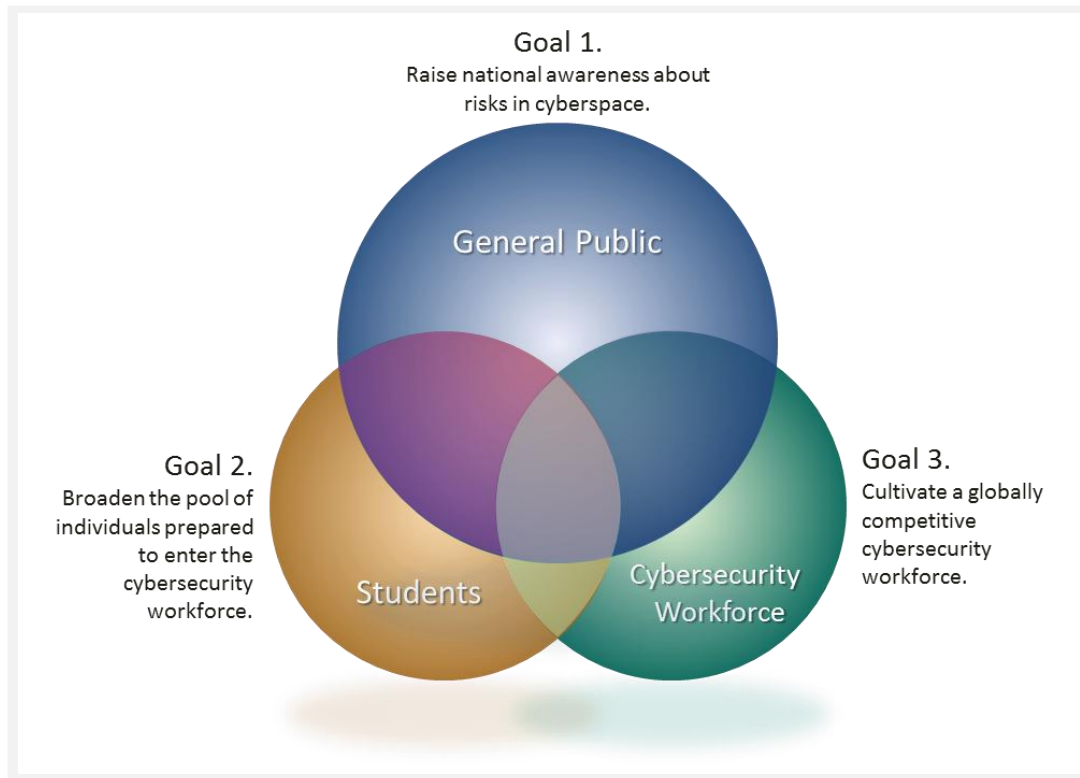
Goal 1.
Raise national awareness about risks in cyberspace.

General Public

Goal 2.
Broaden the pool of individuals prepared to enter the cybersecurity workforce.

Students

Cybersecurity Workforce

Goal 3.
Cultivate a globally competitive cybersecurity workforce.